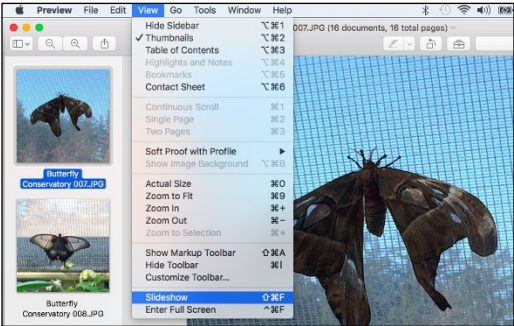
Preview File Edit View Go Tools Window Help

007.JPG (16 documents, 16 total pages)

Hide Sidebar ⌥⌘1
✓ Thumbnails ⌥⌘2
Table of Contents ⌥⌘3
Highlights and Notes ⌥⌘4
Bookmarks ⌥⌘5
Contact Sheet ⌥⌘6

Continuous Scroll ⌘1
Single Page ⌘2
Two Pages ⌘3

Soft Proof with Profile ▶
Show Image Background ⌥⌘B

Actual Size ⌘0
Zoom to Fit ⌘9
Zoom In ⌘+
Zoom Out ⌘−
Zoom to Selection ⌘*

Show Markup Toolbar ⇧⌘A
Hide Toolbar ⌥⌘T
Customize Toolbar...

Slideshow ⇧⌘F
Enter Full Screen ^⌘F

Butterfly Conservatory 007.JPG

Butterfly Conservatory 008.JPG